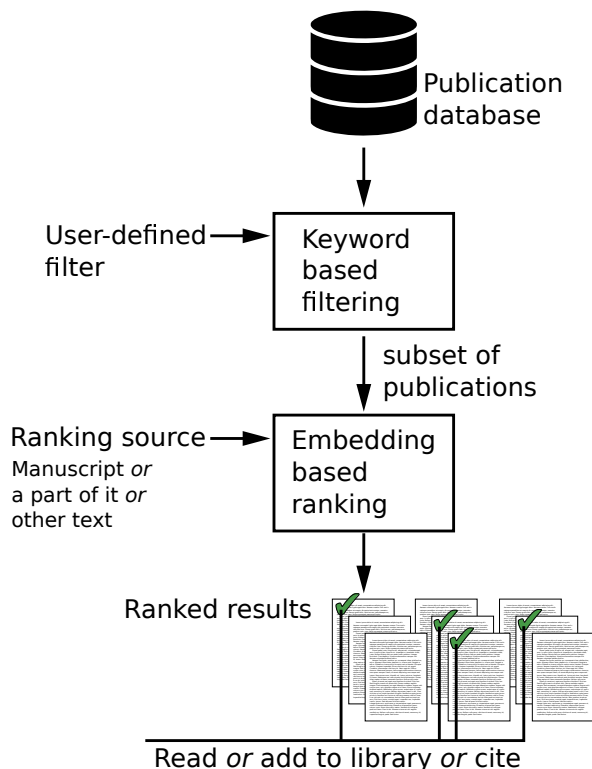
Publication database

User-defined filter

Keyword based filtering

subset of publications

Ranking source
Manuscript *or* a part of it *or* other text

Embedding based ranking

Ranked results

Read *or* add to library *or* cite